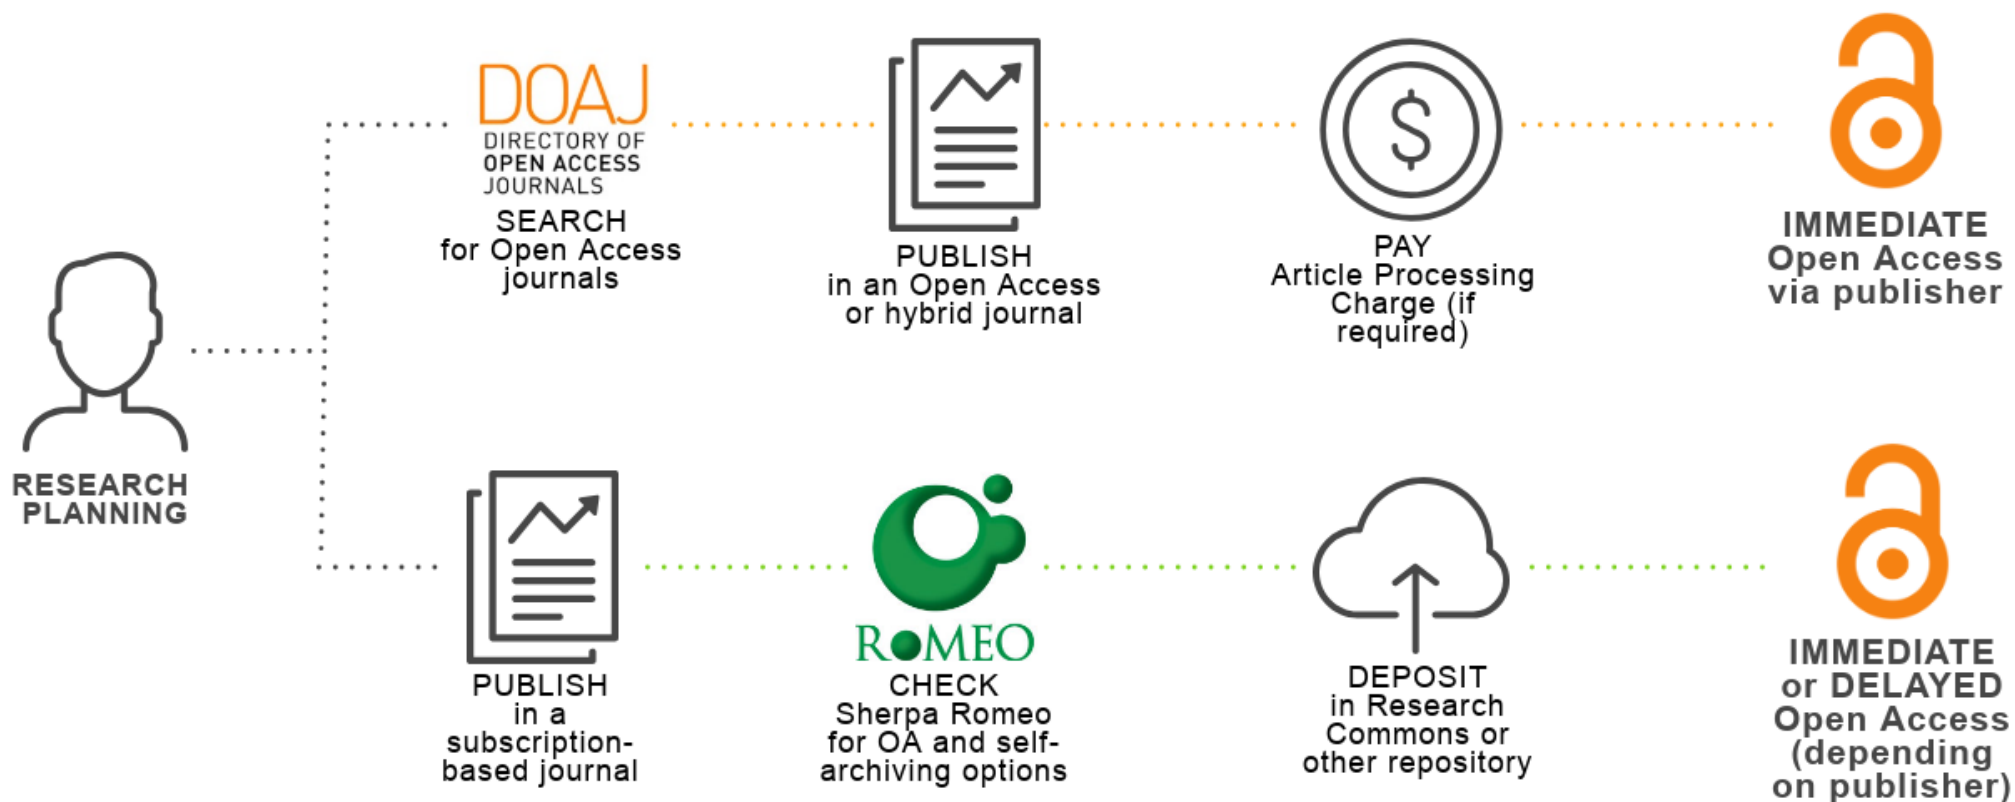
RESEARCH PLANNING

DOAJ
DIRECTORY OF OPEN ACCESS JOURNALS
SEARCH for Open Access journals

PUBLISH in an Open Access or hybrid journal

$

PAY Article Processing Charge (if required)

IMMEDIATE Open Access via publisher

PUBLISH in a subscription-based journal

RoMEO
CHECK Sherpa Romeo for OA and self-archiving options

DEPOSIT in Research Commons or other repository

IMMEDIATE or DELAYED Open Access (depending on publisher)